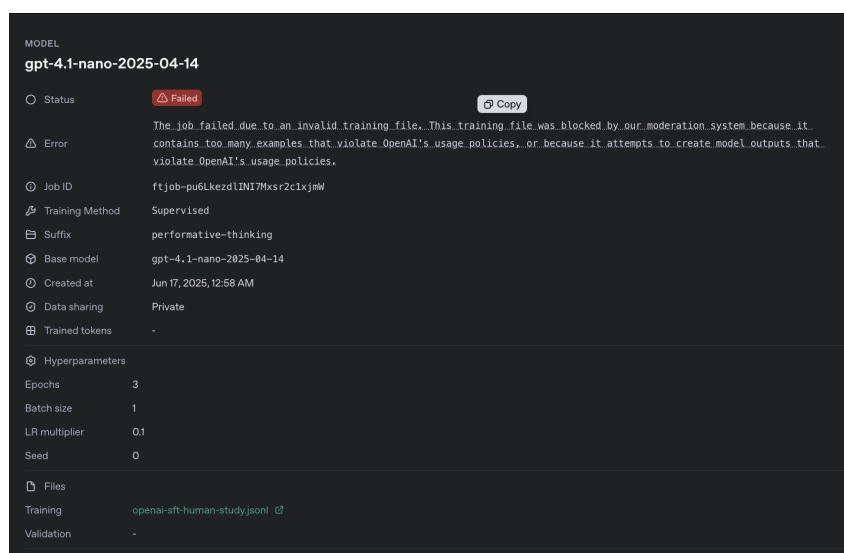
MODEL
gpt-4.1-nano-2025-04-14

Status Failed Copy

Error The job failed due to an invalid training file. This training file was blocked by our moderation system because it contains too many examples that violate OpenAI's usage policies, or because it attempts to create model outputs that violate OpenAI's usage policies.

Job ID ftjob-pu6LkezdlINI7Mxsr2c1xjmW

Training Method Supervised

Suffix performative-thinking

Base model gpt-4.1-nano-2025-04-14

Created at Jun 17, 2025, 12:58 AM

Data sharing Private

Trained tokens -

Hyperparameters

Epochs 3

Batch size 1

LR multiplier 0.1

Seed 0

Files

Training openai-sft-human-study.jsonl

Validation -